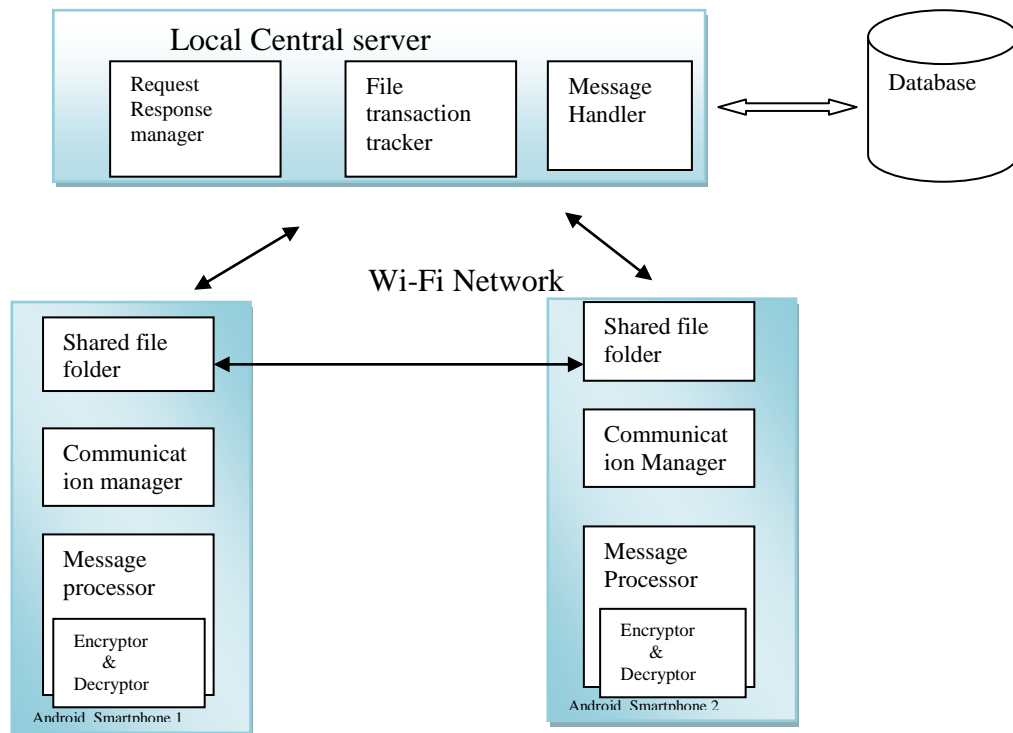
Local Central server

Request Response manager

File transaction tracker

Message Handler

Database

Wi-Fi Network

Shared file folder

Communicat ion manager

Message processor

Encryptor & Decryptor

Android Smartphone 1

Shared file folder

Communicat ion Manager

Message Processor

Encryptor & Decryptor

Android Smartphone 2